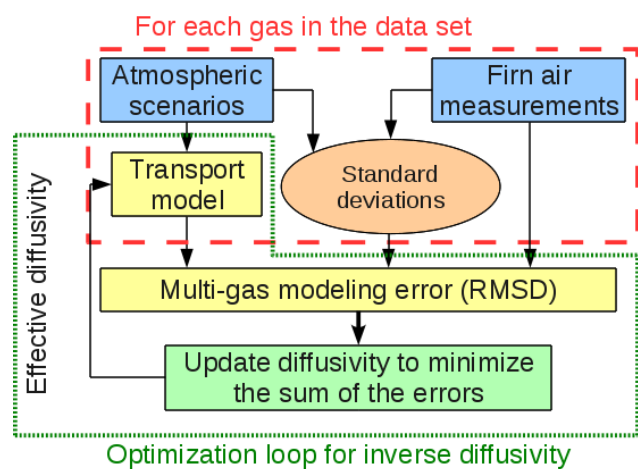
For each gas in the data set

Atmospheric scenarios

Firn air measurements

Transport model

Standard deviations

Effective diffusivity

Multi-gas modeling error (RMSD)

Update diffusivity to minimize the sum of the errors

Optimization loop for inverse diffusivity